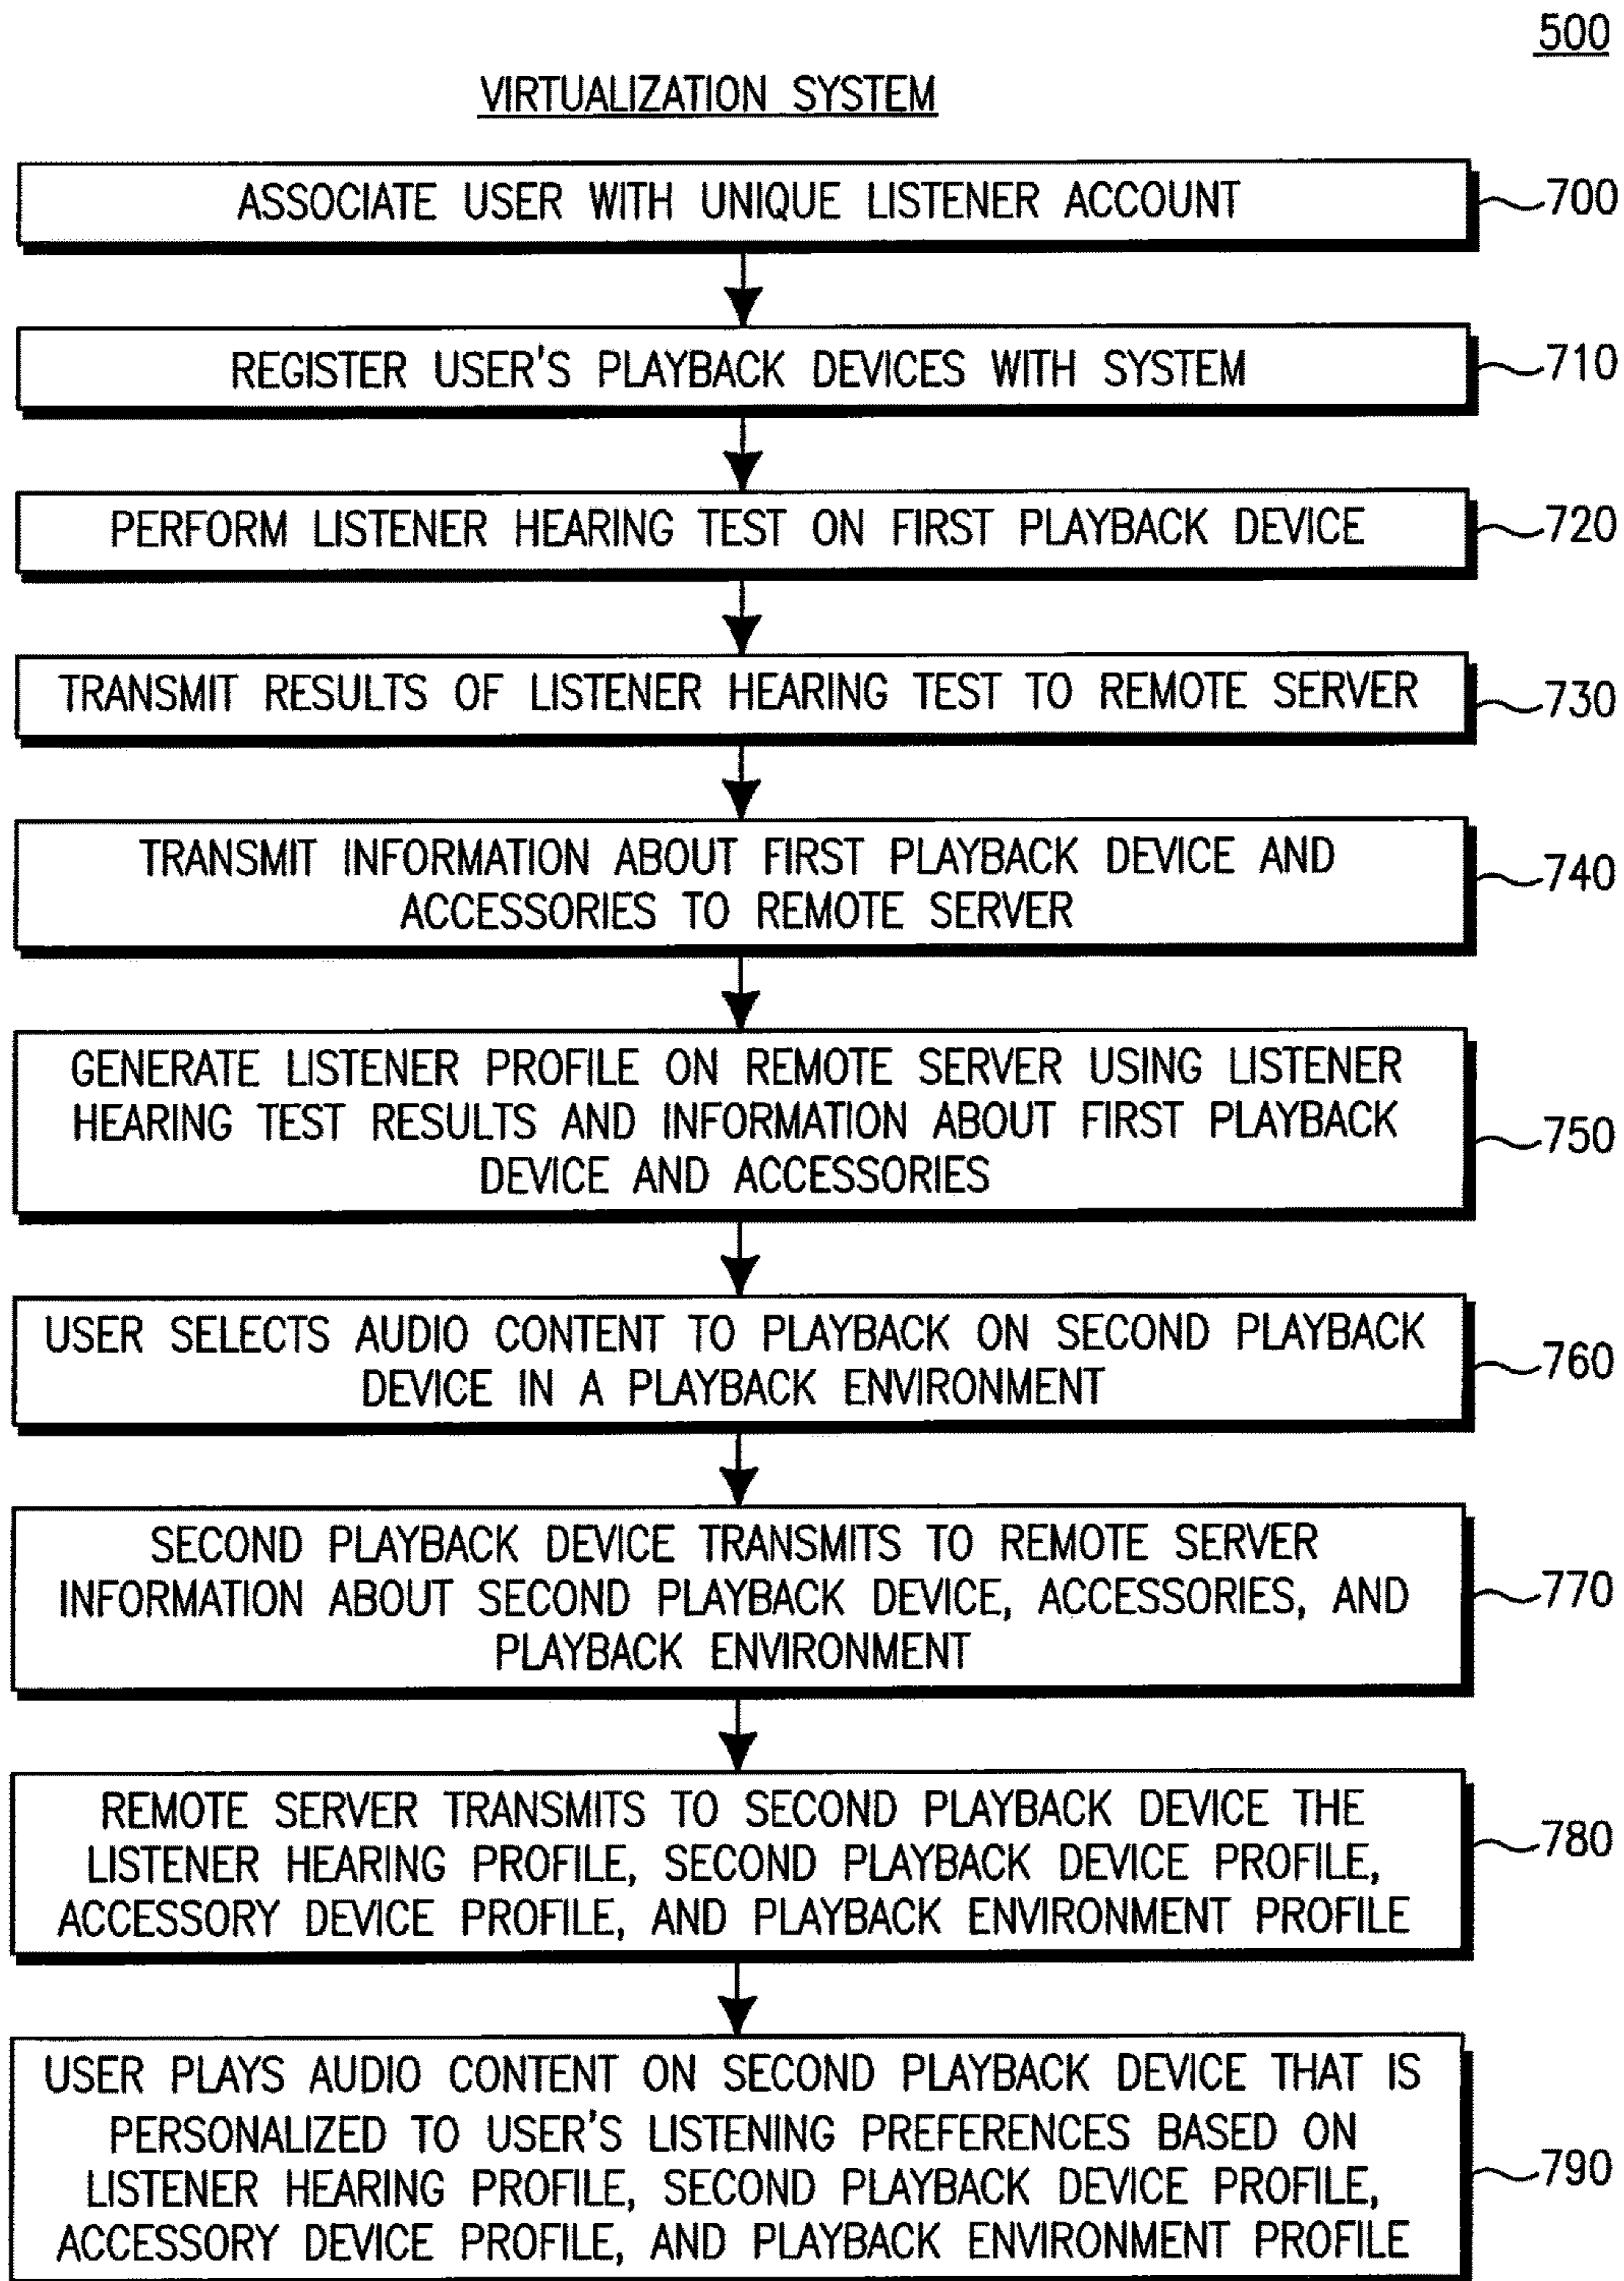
500

VIRTUALIZATION SYSTEM

ASSOCIATE USER WITH UNIQUE LISTENER ACCOUNT

700

REGISTER USER'S PLAYBACK DEVICES WITH SYSTEM

710

PERFORM LISTENER HEARING TEST ON FIRST PLAYBACK DEVICE

720

TRANSMIT RESULTS OF LISTENER HEARING TEST TO REMOTE SERVER

730

TRANSMIT INFORMATION ABOUT FIRST PLAYBACK DEVICE AND ACCESSORIES TO REMOTE SERVER

740

GENERATE LISTENER PROFILE ON REMOTE SERVER USING LISTENER HEARING TEST RESULTS AND INFORMATION ABOUT FIRST PLAYBACK DEVICE AND ACCESSORIES

750

USER SELECTS AUDIO CONTENT TO PLAYBACK ON SECOND PLAYBACK DEVICE IN A PLAYBACK ENVIRONMENT

760

SECOND PLAYBACK DEVICE TRANSMITS TO REMOTE SERVER INFORMATION ABOUT SECOND PLAYBACK DEVICE, ACCESSORIES, AND PLAYBACK ENVIRONMENT

770

REMOTE SERVER TRANSMITS TO SECOND PLAYBACK DEVICE THE LISTENER HEARING PROFILE, SECOND PLAYBACK DEVICE PROFILE, ACCESSORY DEVICE PROFILE, AND PLAYBACK ENVIRONMENT PROFILE

780

USER PLAYS AUDIO CONTENT ON SECOND PLAYBACK DEVICE THAT IS PERSONALIZED TO USER'S LISTENING PREFERENCES BASED ON LISTENER HEARING PROFILE, SECOND PLAYBACK DEVICE PROFILE, ACCESSORY DEVICE PROFILE, AND PLAYBACK ENVIRONMENT PROFILE

790